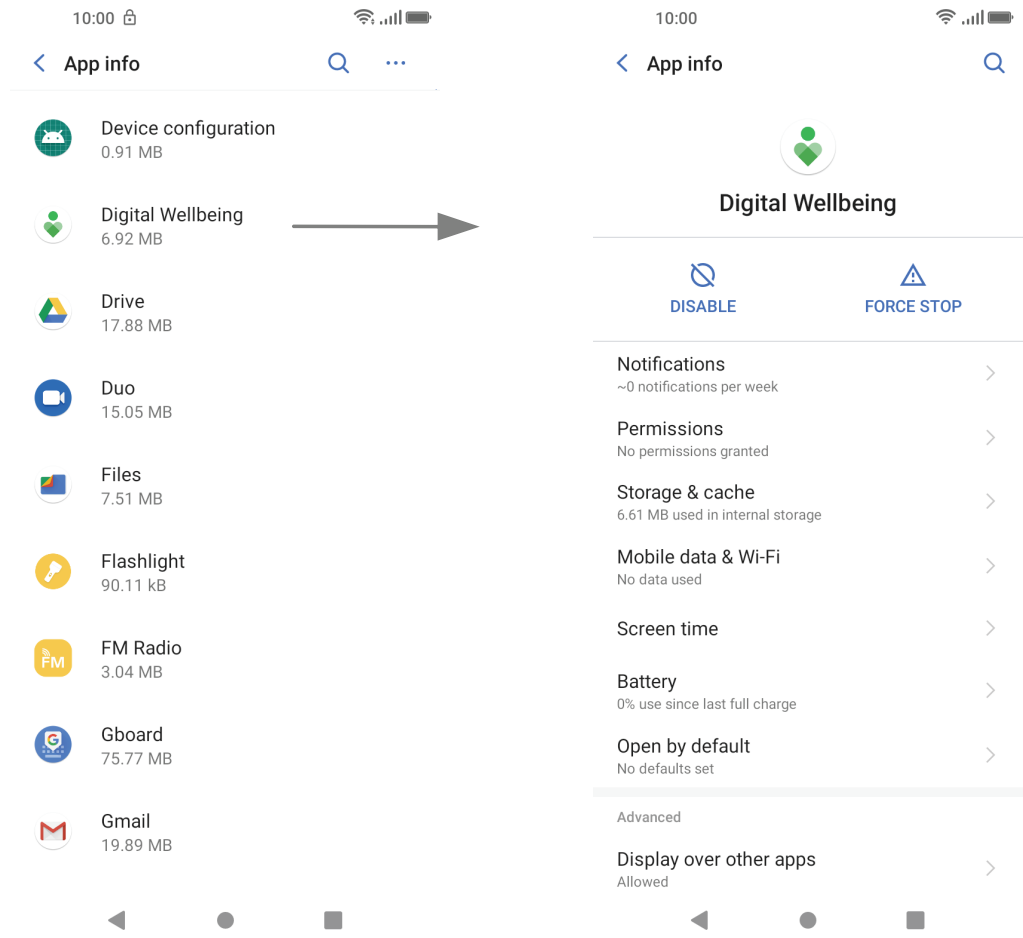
10:00

App info

Device configuration
0.91 MB

Digital Wellbeing
6.92 MB

Drive
17.88 MB

Duo
15.05 MB

Files
7.51 MB

Flashlight
90.11 kB

FM
FM Radio
3.04 MB

Gboard
75.77 MB

Gmail
19.89 MB

10:00

App info

Digital Wellbeing

DISABLE

FORCE STOP

Notifications
~0 notifications per week

Permissions
No permissions granted

Storage & cache
6.61 MB used in internal storage

Mobile data & Wi-Fi
No data used

Screen time

Battery
0% use since last full charge

Open by default
No defaults set

Advanced

Display over other apps
Allowed